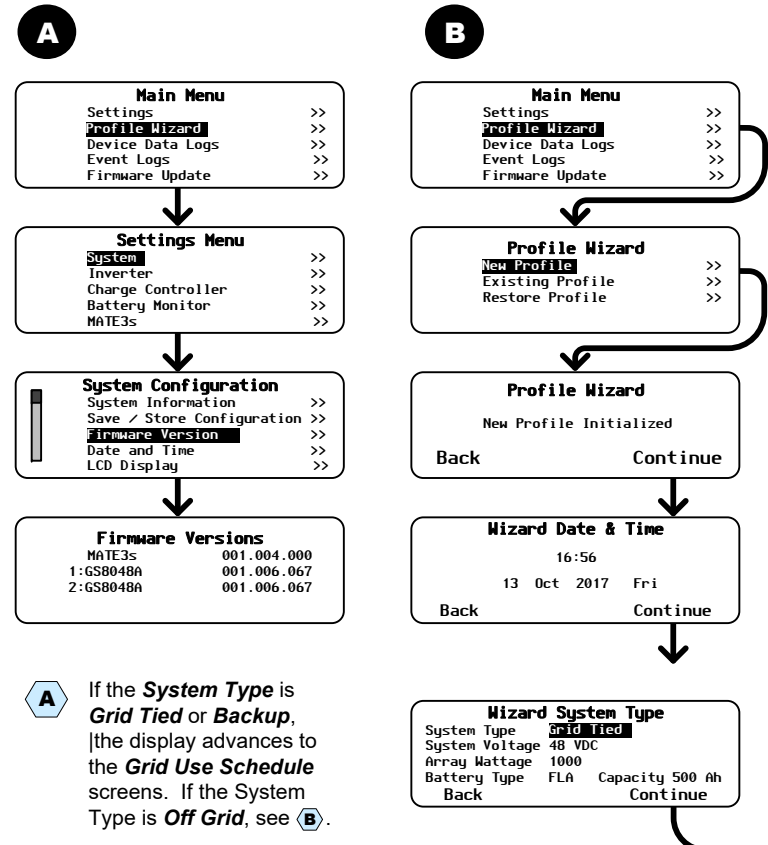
A

Main Menu
Settings >>
Profile Wizard >>
Device Data Logs >>
Event Logs >>
Firmware Update >>

Settings Menu
System >>
Inverter >>
Charge Controller >>
Battery Monitor >>
MATE3s >>

System Configuration
System Information >>
Save / Store Configuration >>
Firmware Version >>
Date and Time >>
LCD Display >>

Firmware Versions
MATE3s 001.004.000
1:GS8048A 001.006.067
2:GS8048A 001.006.067

A If the *System Type* is *Grid Tied* or *Backup*, |the display advances to the *Grid Use Schedule* screens. If the System Type is *Off Grid*, see B.

B

Main Menu
Settings >>
Profile Wizard >>
Device Data Logs >>
Event Logs >>
Firmware Update >>

Profile Wizard
New Profile >>
Existing Profile >>
Restore Profile >>

Profile Wizard
New Profile Initialized
Back Continue

Wizard Date & Time
16:56
13 Oct 2017 Fri
Back Continue

Wizard System Type
System Type Grid Tied
System Voltage 48 VDC
Array Wattage 1000
Battery Type FLA Capacity 500 Ah
Back Continue